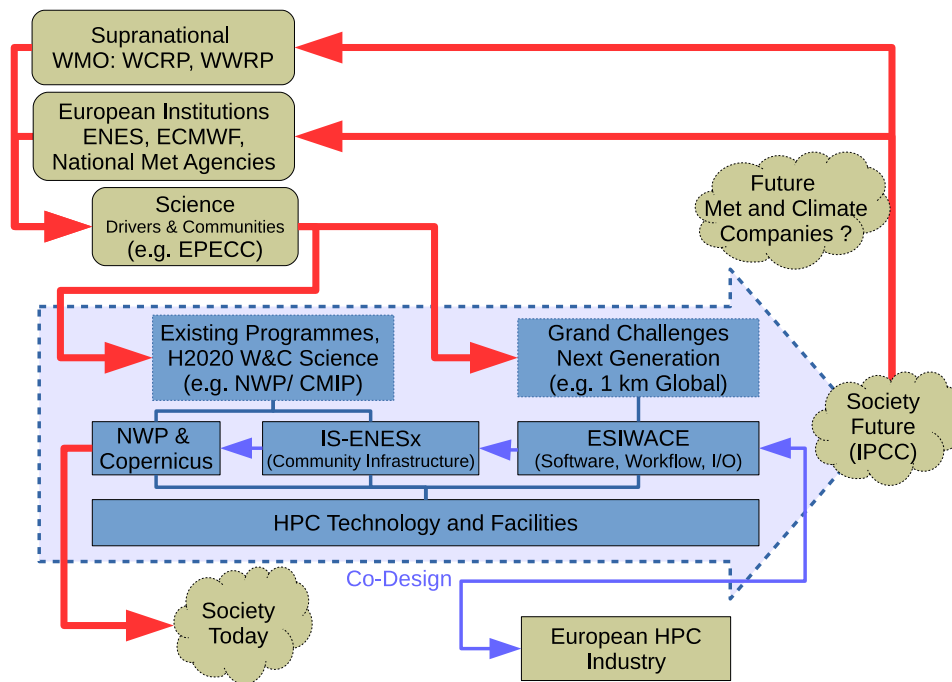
Supranational
WMO: WCRP, WWRP

European Institutions
ENES, ECMWF,
National Met Agencies

Science
Drivers & Communities
(e.g. EPECC)

Future
Met and Climate
Companies ?

Existing Programmes,
H2020 W&C Science
(e.g. NWP/ CMIP)

Grand Challenges
Next Generation
(e.g. 1 km Global)

Society
Future
(IPCC)

NWP &
Copernicus

IS-ENESx
(Community Infrastructure)

ESIWACE
(Software, Workflow, I/O)

HPC Technology and Facilities

Co-Design

Society
Today

European HPC
Industry